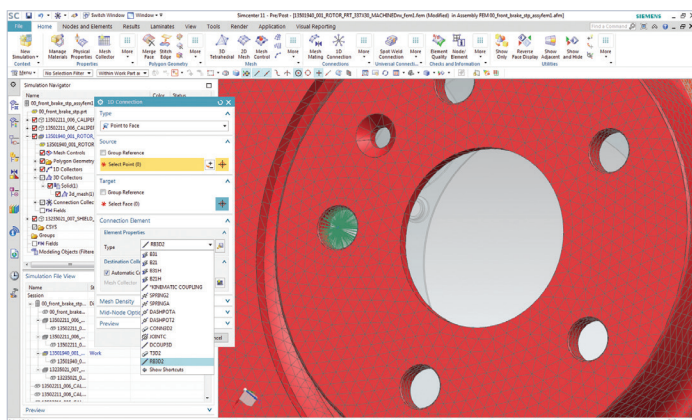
SC | Switch Window | Window | Simcenter 11 - Pre/Post - [13501940_001_ROTOR_PRT_SSTV30_MACHINEDnu_fem1.fem (Modified) in Assembly FEM 00_front_brake_stp_assyfem1.afm] SIEMENS

File | Home | Nodes and Elements | Results | Laminates | View | Tools | Render | Application | Visual Reporting

New Simulation | Manage Materials | Physical Properties | Mesh Collector | More | Merge Face | Stitch Edge | More | 3D Tetrahedral | 2D Mesh | Mesh Control | More | Mesh Mating | 1D Connection | More | Spot Weld Connection | More | Element Quality | Node/Element | More | Show Only | Reverse Face Display | Show Adjacent | Show and Hide | More

Context | Properties | Polygon Geometry | Mesh | Connections | Universal Connecti... | Checks and Information | Utilities

Menu | No Selection Filter | Within Work Part or

Simulation Navigator

Name | Color | Status

00_front_brake_stp_assyfem1
00_front_brake_stp.prt
13502211_006_CALIPER
13502211_006_CALIPER
13501940_001_ROTOR_
13501940_001_ROTOR
Mesh Controls
Polygon Geometry
1D Collectors
3D Collectors
Solid(1)
3d_mesh(1)
Connection Collec
Fld Fields
13235021_007_SHIELD_
CSYS
Groups
FM Fields
Modeling Objects (Filtere

Simulation File View

Name
Session
00_front_brake_stp
00_front_brake...
13502211_006_...
13502211_0...
13502211_006_...
13502211_0...
13501940_001_... Work
13501940_0...
13235021_007_...
13235021_0...
13502211_006_C4...
13502211_006_C4...

Preview

1D Connection

Type
Point to Face

Source
Group Reference
Select Point (0)

Target
Group Reference
Select Face (0)

Connection Element
Element Properties
Type | RBE02

Destination Colle
Automatic C
Mesh Collector

Mesh Density
Mid-Node Optio
Preview

cel

RBE02
BJ1
BJ2
BSH
BUSH
KINEMATIC COUPLING
SPRING2
SPRING4
DASHPOT4
DASHPOT2
CONNID2
JOINTC
ECOUPLED
T3D2
RBE02
Show Shortcuts